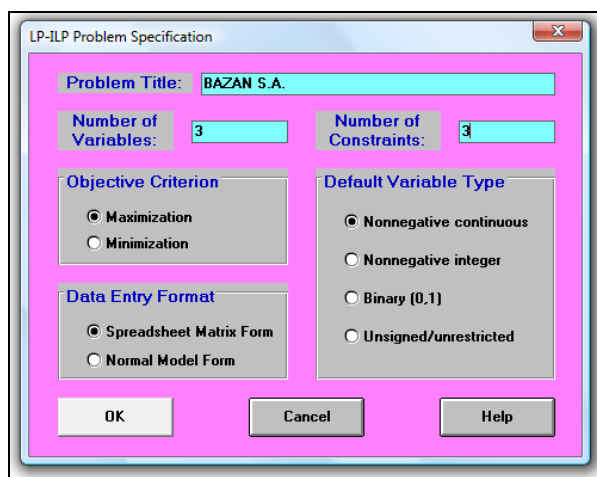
LP-ILP Problem Specification

Problem Title: BAZAN S.A.

Number of Variables: 3

Number of Constraints: 3

Objective Criterion

Maximization

Minimization

Default Variable Type

Nonnegative continuous

Nonnegative integer

Binary (0,1)

Unsigned/unrestricted

Data Entry Format

Spreadsheet Matrix Form

Normal Model Form

OK

Cancel

Help